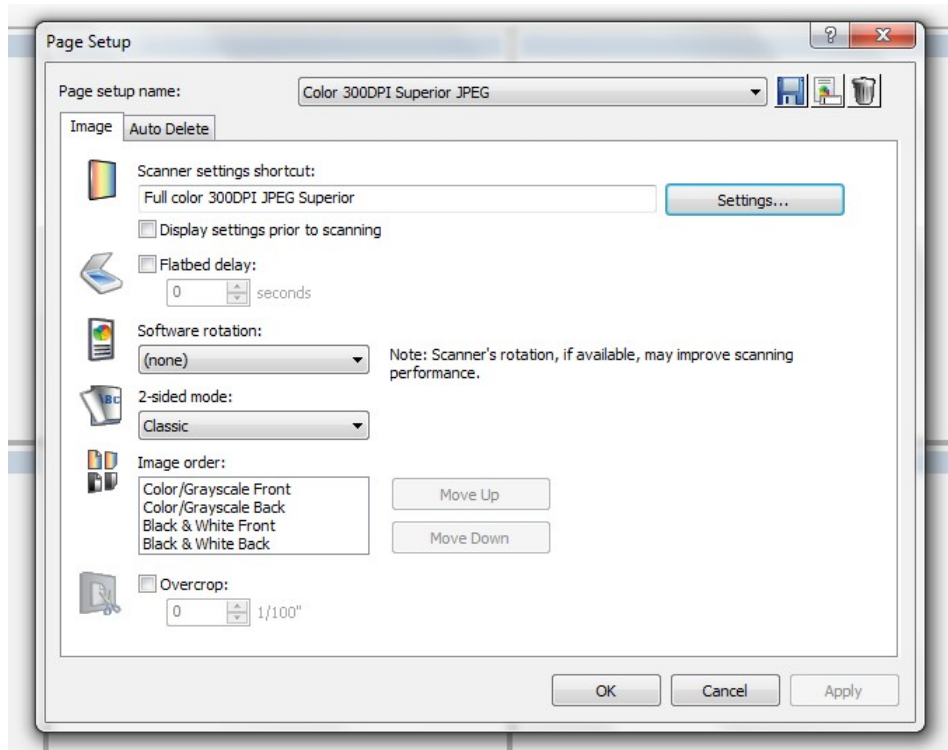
Page Setup

?

X

Page setup name:

Color 300DPI Superior JPEG

Image

Auto Delete

Scanner settings shortcut:

Full color 300DPI JPEG Superior

Settings...

Display settings prior to scanning

Flatbed delay:

0

seconds

Software rotation:

(none)

Note: Scanner's rotation, if available, may improve scanning performance.

2-sided mode:

Classic

Image order:

Color/Grayscale Front
Color/Grayscale Back
Black & White Front
Black & White Back

Move Up

Move Down

Overcrop:

0

1/100"

OK

Cancel

Apply